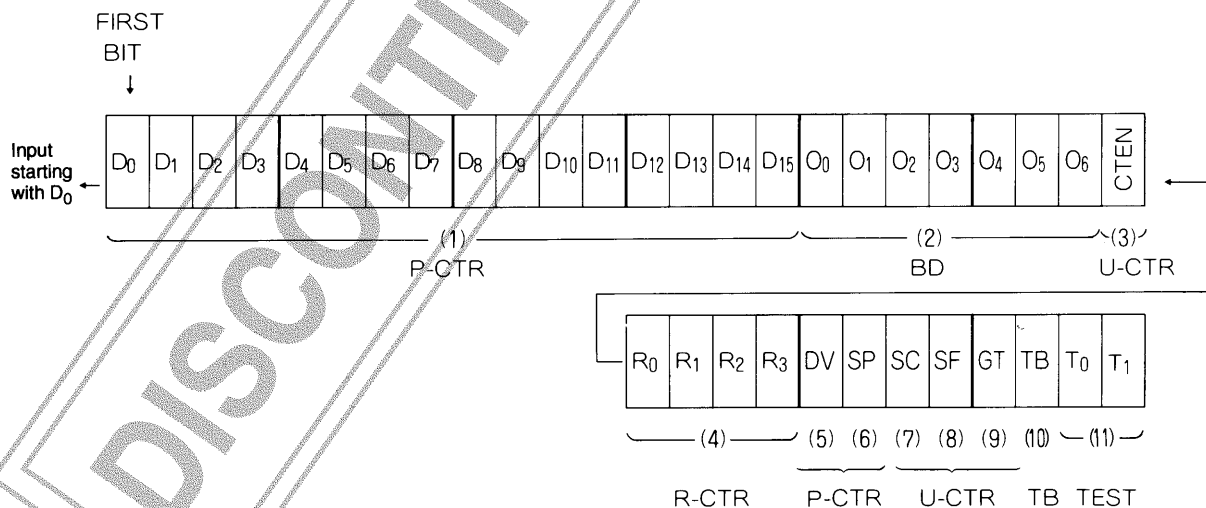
FIRST BIT

Input starting with $D_0$

| $D_0$ | $D_1$ | $D_2$ | $D_3$ | $D_4$ | $D_5$ | $D_6$ | $D_7$ | $D_8$ | $D_9$ | $D_{10}$ | $D_{11}$ | $D_{12}$ | $D_{13}$ | $D_{14}$ | $D_{15}$ | $O_0$ | $O_1$ | $O_2$ | $O_3$ | $O_4$ | $O_5$ | $O_6$ | CTEN |
|---|---|---|---|---|---|---|---|---|---|---|---|---|---|---|---|---|---|---|---|---|---|---|---|

(1) P-CTR
(2) BD
(3) U-CTR

| $R_0$ | $R_1$ | $R_2$ | $R_3$ | DV | SP | SC | SF | GT | TB | $T_0$ | $T_1$ |
|---|---|---|---|---|---|---|---|---|---|---|---|

(4) (5) (6) (7) (8) (9) (10) (11)

R-CTR P-CTR U-CTR TB TEST

DISCONTINUED